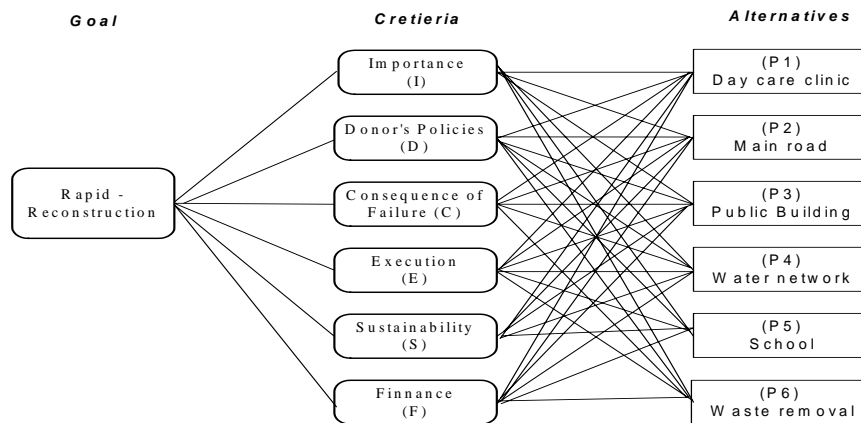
Goal

Cretieria

Alternatives

Rapid - Reconstruction

Importance (I)

Donor's Policies (D)

Consequence of Failure (C)

Execution (E)

Sustainability (S)

Finnance (F)

(P1) Day care clinic

(P2) Main road

(P3) Public Building

(P4) Water network

(P5) School

(P6) Waste removal